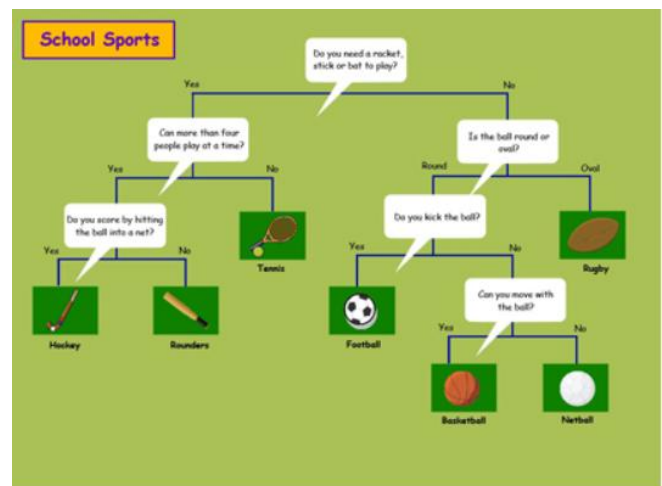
School Sports

Do you need a racket, stick or bat to play?

Yes

No

Can more than four people play at a time?

Is the ball round or oval?

Yes

No

Round

Oval

Do you score by hitting the ball into a net?

Tennis

Do you kick the ball?

Rugby

Yes

No

Yes

No

Hockey

Rounders

Football

Can you move with the ball?

Yes

No

Basketball

Netball